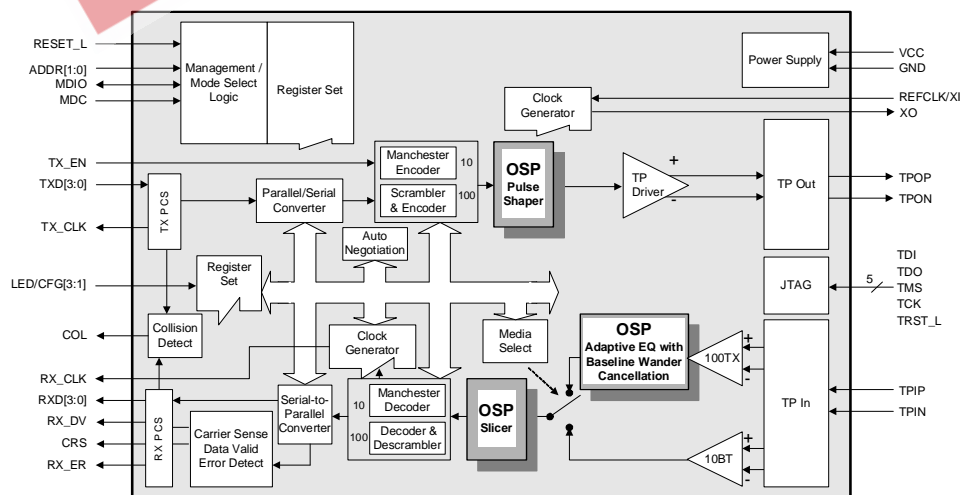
RESET_L
ADDR[1:0]
MDIO
MDC
Management / Mode Select Logic
Register Set
Power Supply
VCC
GND
Clock Generator
REFCLK/XI
XO
TX_EN
TXD[3:0]
TX_CLK
TX PCS
Parallel/Serial Converter
Manchester Encoder
10
Scrambler & Encoder
100
OSP
Pulse Shaper
TP Driver
+
-
TP Out
TPOP
TPON
Auto Negotiation
LED/CFG[3:1]
Register Set
JTAG
5
TDI
TDO
TMS
TCK
TRST_L
COL
Collision Detect
Clock Generator
Media Select
OSP
Adaptive EQ with Baseline Wander Cancellation
100TX
+
-
TP In
RX_CLK
RXD[3:0]
RX_DV
CRS
RX_ER
RX PCS
Carrier Sense Data Valid Error Detect
Serial-to-Parallel Converter
10
Manchester Decoder
100
Decoder & Descrambler
OSP
Slicer
TPIP
TPIN
10BT
+
-